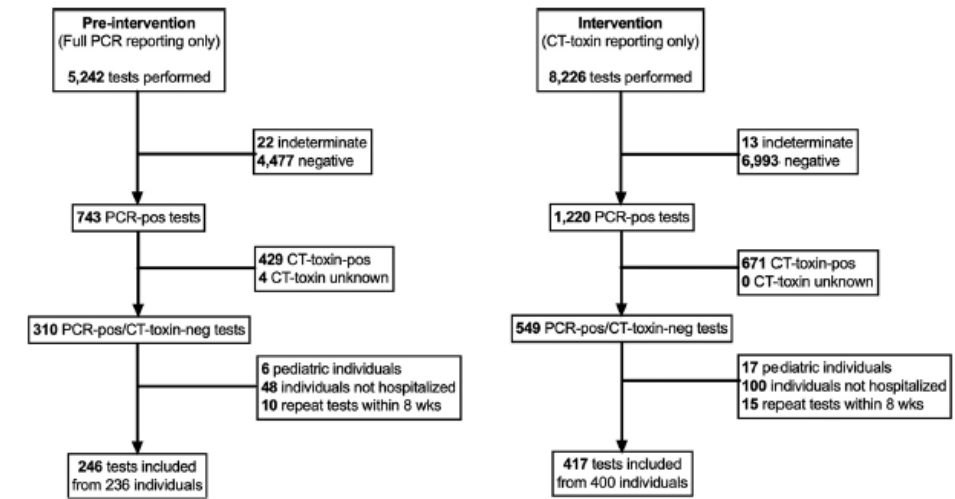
Pre-intervention
(Full PCR reporting only)

5,242 tests performed

22 indeterminate
4,477 negative

743 PCR-pos tests

429 CT-toxin-pos
4 CT-toxin unknown

310 PCR-pos/CT-toxin-neg tests

6 pediatric individuals
48 individuals not hospitalized
10 repeat tests within 8 wks

246 tests included
from 236 individuals

Intervention
(CT-toxin reporting only)

8,226 tests performed

13 indeterminate
6,993 negative

1,220 PCR-pos tests

671 CT-toxin-pos
0 CT-toxin unknown

549 PCR-pos/CT-toxin-neg tests

17 pediatric individuals
100 individuals not hospitalized
15 repeat tests within 8 wks

417 tests included
from 400 individuals